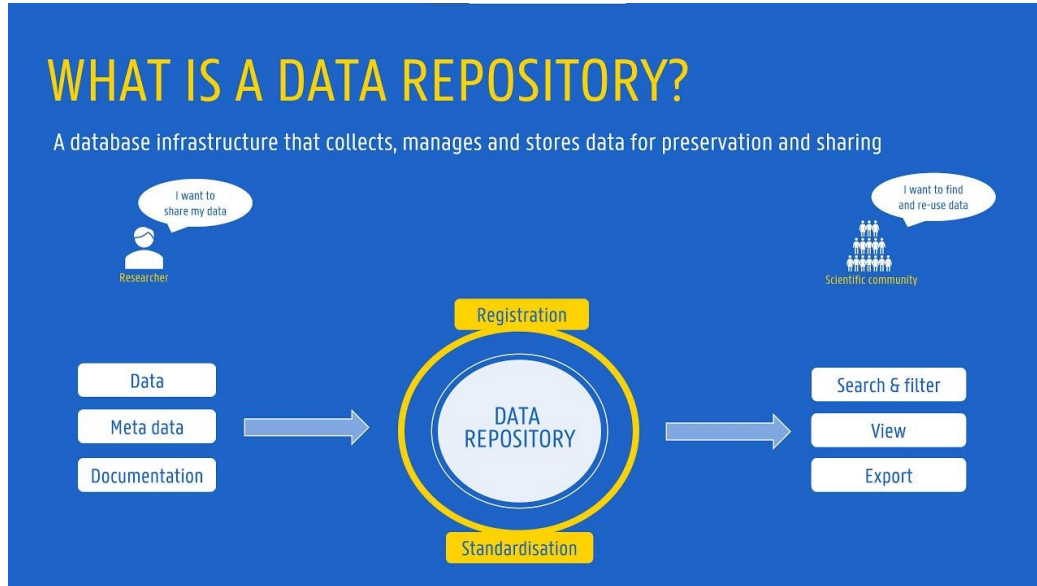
WHAT IS A DATA REPOSITORY?

A database infrastructure that collects, manages and stores data for preservation and sharing

I want to share my data

Researcher

I want to find and re-use data

Scientific community

Registration

Data

Meta data

Documentation

DATA REPOSITORY

Search & filter

View

Export

Standardisation